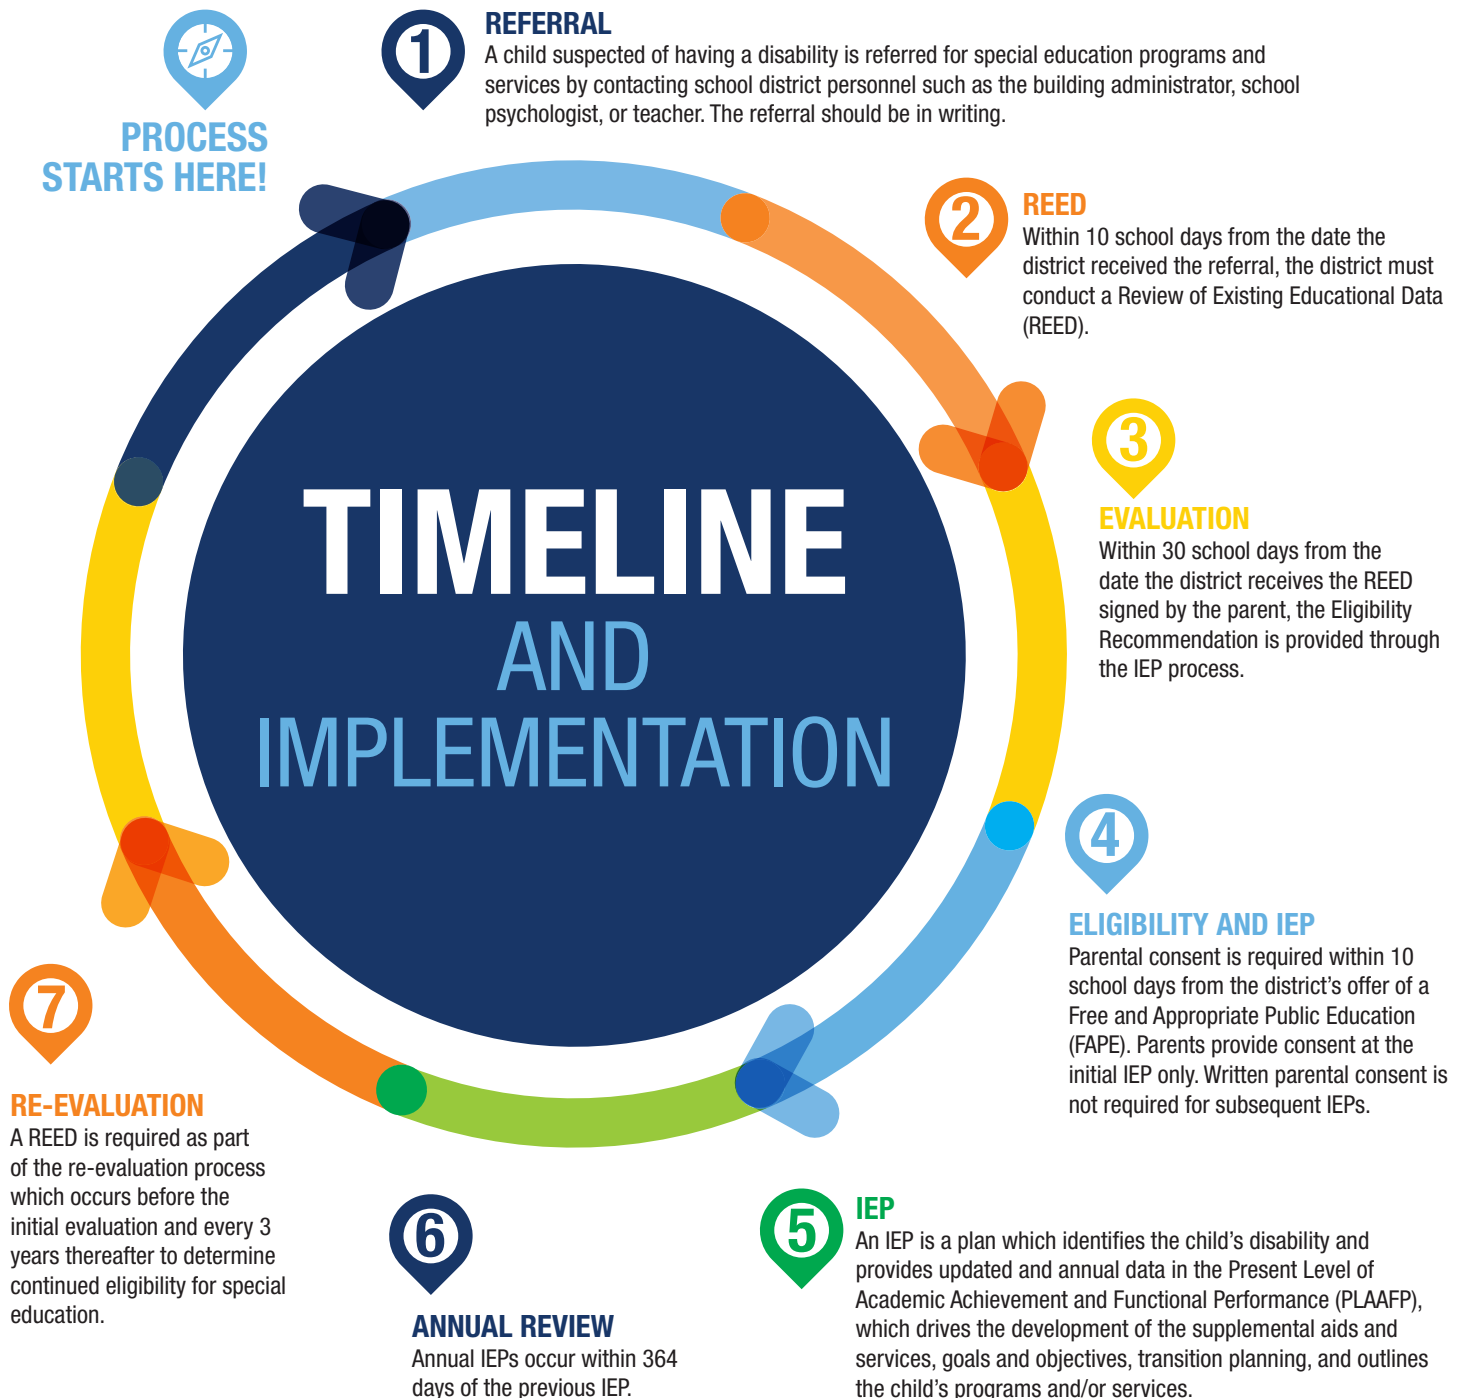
PROCESS STARTS HERE!

1
REFERRAL
A child suspected of having a disability is referred for special education programs and services by contacting school district personnel such as the building administrator, school psychologist, or teacher. The referral should be in writing.

2
REED
Within 10 school days from the date the district received the referral, the district must conduct a Review of Existing Educational Data (REED).

TIMELINE
AND
IMPLEMENTATION

3
EVALUATION
Within 30 school days from the date the district receives the REED signed by the parent, the Eligibility Recommendation is provided through the IEP process.

4
ELIGIBILITY AND IEP
Parental consent is required within 10 school days from the district's offer of a Free and Appropriate Public Education (FAPE). Parents provide consent at the initial IEP only. Written parental consent is not required for subsequent IEPs.

7
RE-EVALUATION
A REED is required as part of the re-evaluation process which occurs before the initial evaluation and every 3 years thereafter to determine continued eligibility for special education.

6
ANNUAL REVIEW
Annual IEPs occur within 364 days of the previous IEP.

5
IEP
An IEP is a plan which identifies the child's disability and provides updated and annual data in the Present Level of Academic Achievement and Functional Performance (PLAAFP), which drives the development of the supplemental aids and services, goals and objectives, transition planning, and outlines the child's programs and/or services.